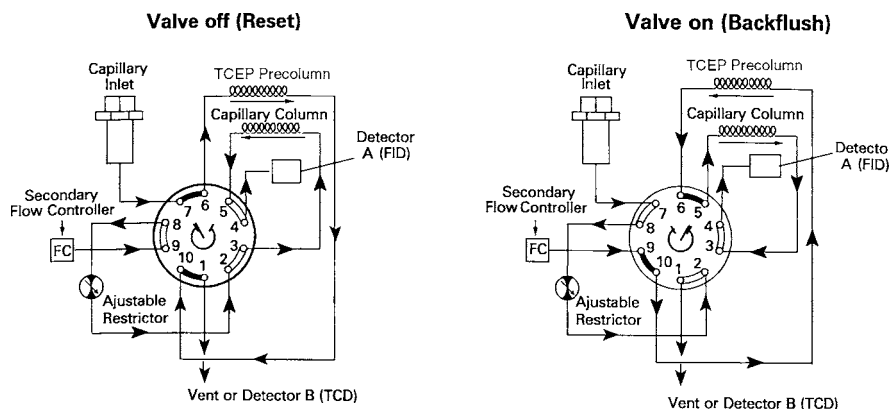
Valve off (Reset)

Capillary Inlet

TCEP Precolumn

Capillary Column

Detector A (FID)

Secondary Flow Controller

FC

Ajustable Restrictor

7 6 5 4 3 2 1 10 9 8

Vent or Detector B (TCD)

Valve on (Backflush)

Capillary Inlet

TCEP Precolumn

Capillary Column

Detecto A (FID)

Secondary Flow Controller

FC

Ajustable Restrictor

7 6 5 4 3 2 1 10 9 8

Vent or Detector B (TCD)